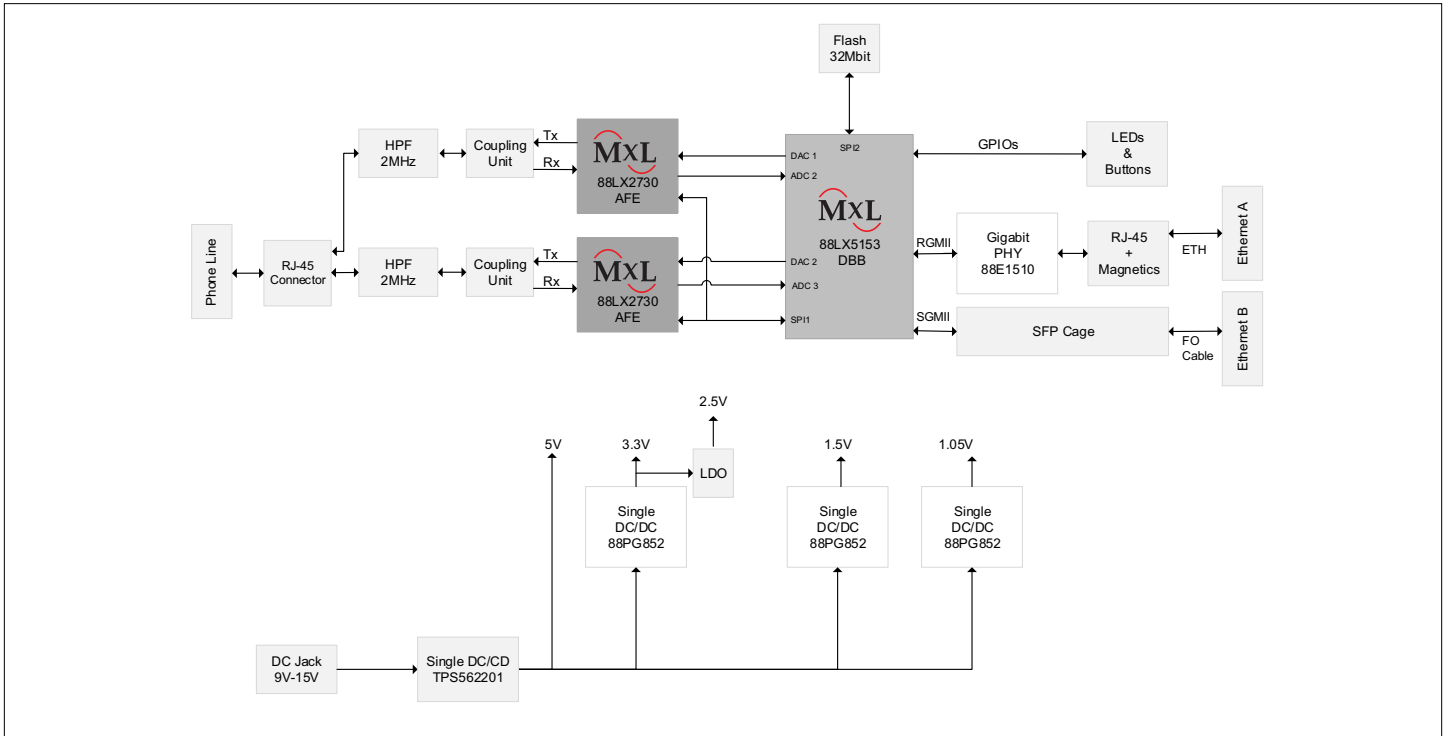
Flash
32Mbit

HPF
2MHz

Coupling
Unit

Tx

Rx

MxL
88LX2730
AFE

SPI2

DAC 1

ADC 2

GPIOs

LEDs
&
Buttons

MxL
88LX5153
DBB

Phone Line

RJ-45
Connector

HPF
2MHz

Coupling
Unit

Tx

Rx

MxL
88LX2730
AFE

DAC 2

ADC 3

SPI1

RGMII

Gigabit
PHY
88E1510

RJ-45
+
Magnetics

ETH

Ethernet A

SGMII

SFP Cage

FO
Cable

Ethernet B

2.5V

5V

3.3V

LDO

1.5V

1.05V

Single
DC/DC
88PG852

Single
DC/DC
88PG852

Single
DC/DC
88PG852

DC Jack
9V-15V

Single DC/CD
TPS562201